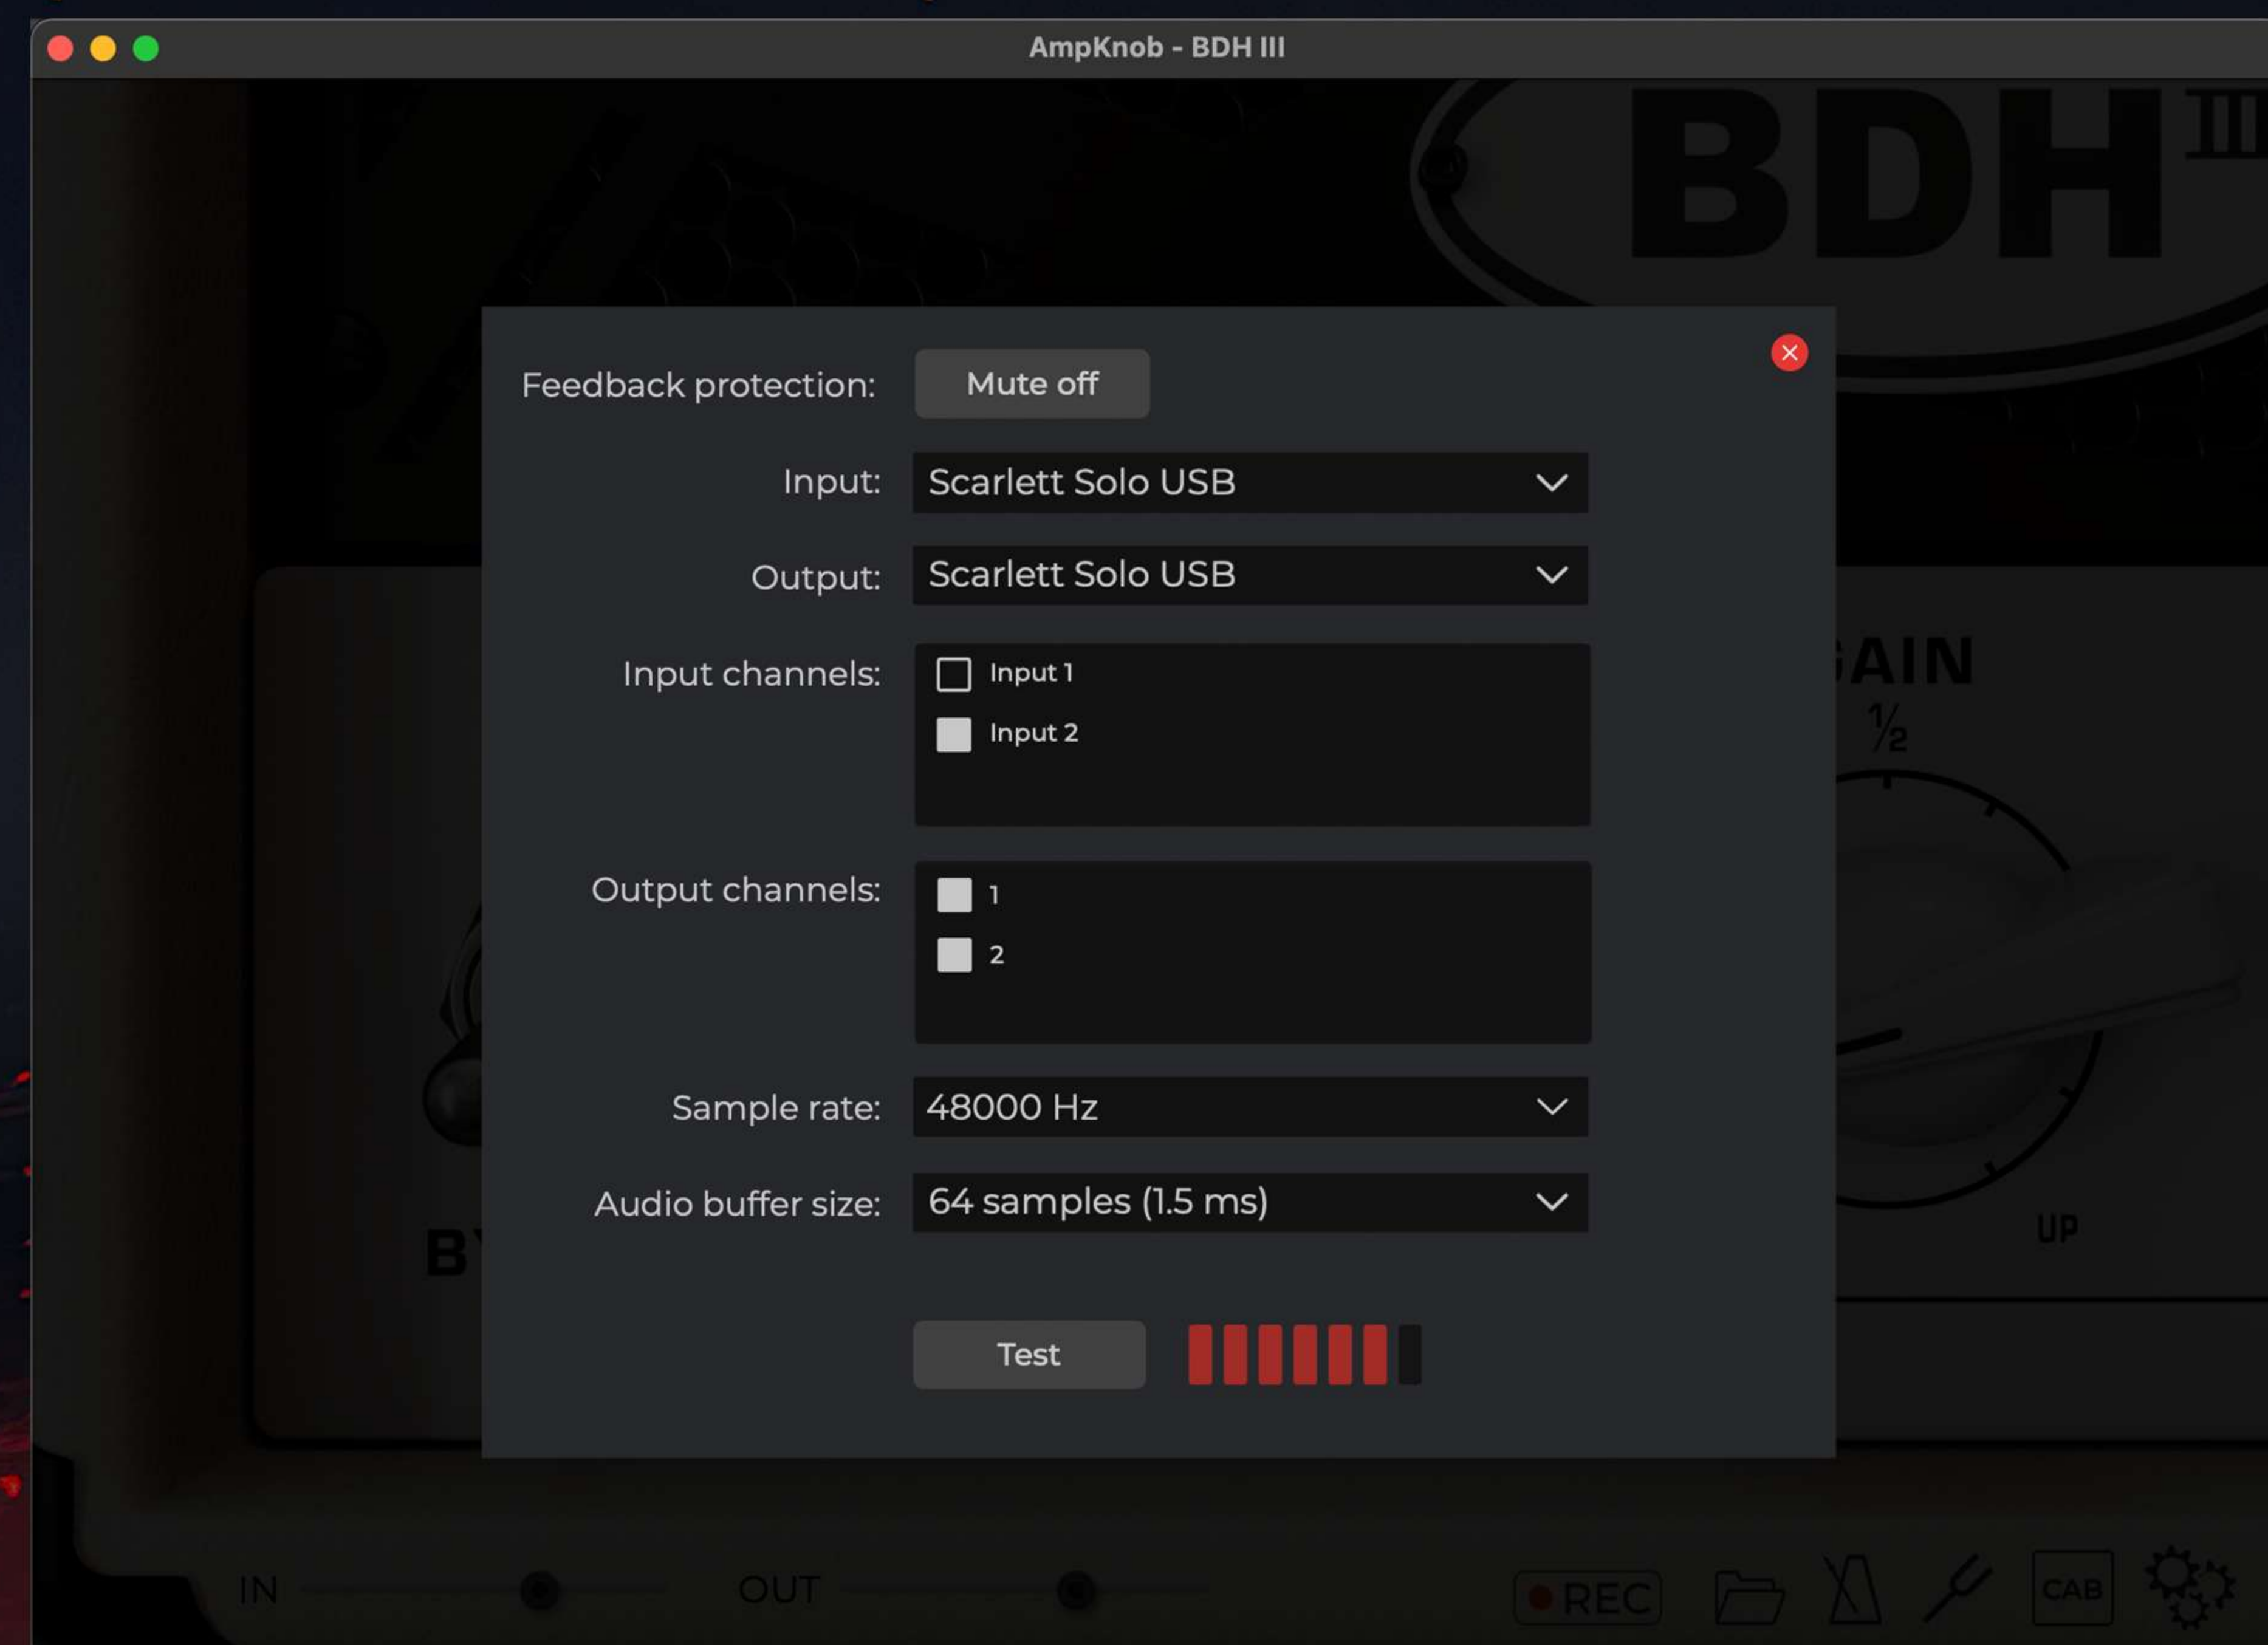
AmpKnob - BDH III

BDH III

Feedback protection: Mute off

Input: Scarlett Solo USB

Output: Scarlett Solo USB

Input channels:
Input 1
Input 2

Output channels:
1
2

Sample rate: 48000 Hz

Audio buffer size: 64 samples (1.5 ms)

Test

AIN
½
UP
B

IN
OUT
REC
CAB